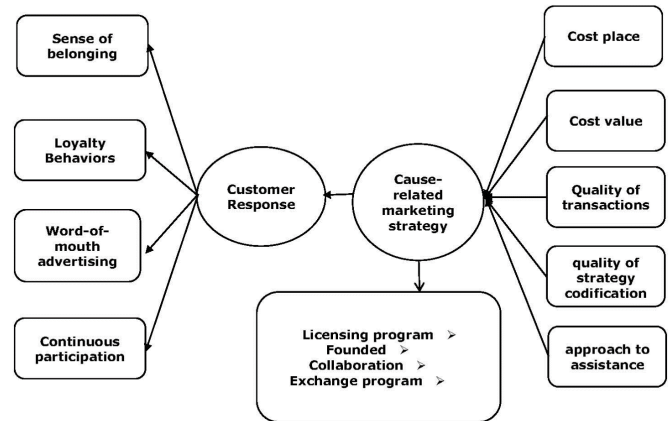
Sense of belonging

Loyalty Behaviors

Word-of-mouth advertising

Continuous participation

Customer Response

Cause-related marketing strategy

Cost place

Cost value

Quality of transactions

quality of strategy codification

approach to assistance

Licensing program ➢
Founded ➢
Collaboration ➢
Exchange program ➢